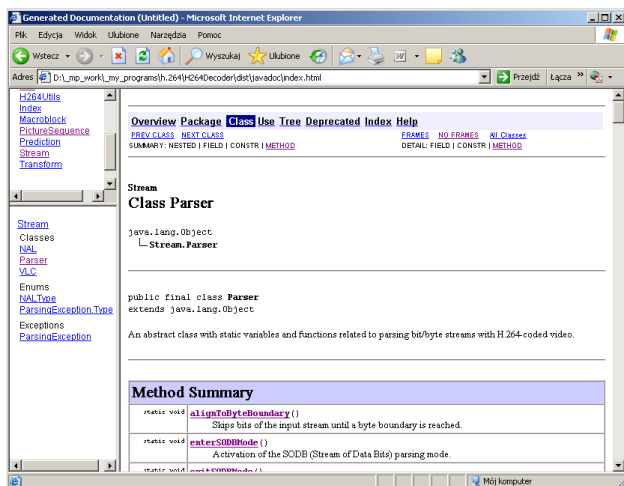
Generated Documentation (Untitled) - Microsoft Internet Explorer

Plik Edycja Widok Ulubione Narzędzia Pomoc

Wstecz Wyszukaj Ulubione

Adres D:\_mp_work\_my_programs\h.264\H264Decoder\dist\javadoc\index.html Przejdź Łącza

H264Utils
Index
Macroblock
PictureSequence
Prediction
Stream
Transform

Stream
Classes
NAL
Parser
VLC

Enums
NALType
ParsingException.Type

Exceptions
ParsingException

Overview Package Class Use Tree Deprecated Index Help

PREV CLASS NEXT CLASS
FRAMES NO FRAMES All Classes
SUMMARY: NESTED | FIELD | CONSTR | METHOD
DETAIL: FIELD | CONSTR | METHOD

Stream
Class Parser

java.lang.Object
└Stream.Parser

public final class Parser
extends java.lang.Object

An abstract class with static variables and functions related to parsing bit/byte streams with H.264-coded video.

Method Summary

| static void | alignToByteBoundary() Skips bits of the input stream until a byte boundary is reached. |
|---|---|
| static void | enterSODBMode() Activation of the SODB (Stream of Data Bits) parsing mode. |
| static void | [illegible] |

Mój komputer